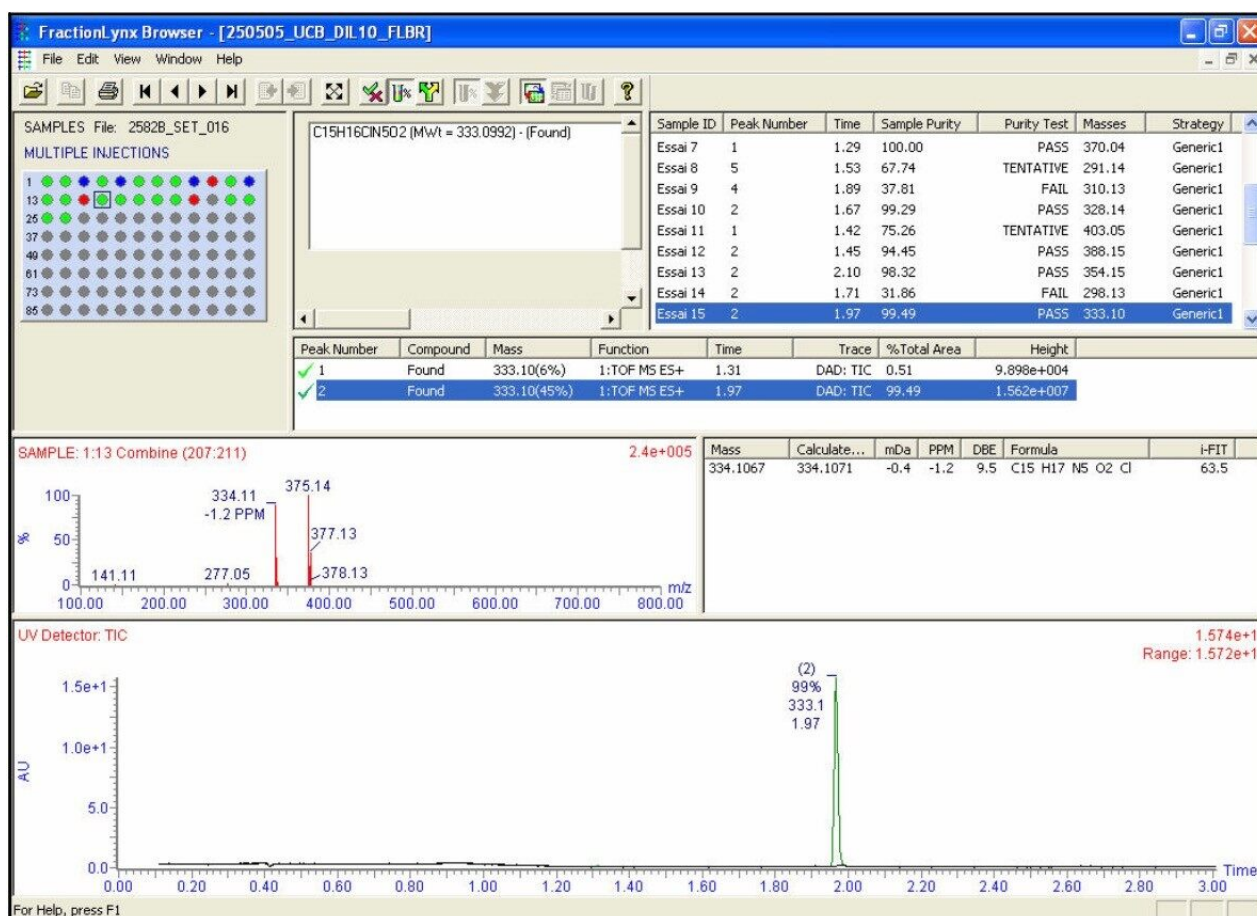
FractionLynx Browser - [250505_UCB_DIL10_FLBR]

File Edit View Window Help

SAMPLES File: 2582B_SET_016
MULTIPLE INJECTIONS

1
13
25
37
49
61
73
85

C15H16ClN5O2 (MWt = 333.0992) - (Found)

| Sample ID | Peak Number | Time | Sample Purity | Purity Test | Masses | Strategy |
|---|---|---|---|---|---|---|
| Essai 7 | 1 | 1.29 | 100.00 | PASS | 370.04 | Generic1 |
| Essai 8 | 5 | 1.53 | 67.74 | TENTATIVE | 291.14 | Generic1 |
| Essai 9 | 4 | 1.89 | 37.81 | FAIL | 310.13 | Generic1 |
| Essai 10 | 2 | 1.67 | 99.29 | PASS | 328.14 | Generic1 |
| Essai 11 | 1 | 1.42 | 75.26 | TENTATIVE | 403.05 | Generic1 |
| Essai 12 | 2 | 1.45 | 94.45 | PASS | 388.15 | Generic1 |
| Essai 13 | 2 | 2.10 | 98.32 | PASS | 354.15 | Generic1 |
| Essai 14 | 2 | 1.71 | 31.86 | FAIL | 298.13 | Generic1 |
| Essai 15 | 2 | 1.97 | 99.49 | PASS | 333.10 | Generic1 |

| Peak Number | Compound | Mass | Function | Time | Trace | %Total Area | Height |
|---|---|---|---|---|---|---|---|
| 1 | Found | 333.10(6%) | 1:TOF MS ES+ | 1.31 | DAD: TIC | 0.51 | 9.898e+004 |
| 2 | Found | 333.10(45%) | 1:TOF MS ES+ | 1.97 | DAD: TIC | 99.49 | 1.562e+007 |

SAMPLE: 1:13 Combine (207:211)
2.4e+005
100
%
50
0
334.11
-1.2 PPM
375.14
377.13
378.13
141.11
277.05
100.00 200.00 300.00 400.00 500.00 600.00 700.00 800.00 m/z

| Mass | Calculate... | mDa | PPM | DBE | Formula | i-FIT |
|---|---|---|---|---|---|---|
| 334.1067 | 334.1071 | -0.4 | -1.2 | 9.5 | C15 H17 N5 O2 Cl | 63.5 |

UV Detector: TIC
1.574e+1
Range: 1.572e+1
(2)
99%
333.1
1.97
1.5e+1
1.0e+1
AU
5.0
0.0
0.00 0.20 0.40 0.60 0.80 1.00 1.20 1.40 1.60 1.80 2.00 2.20 2.40 2.60 2.80 3.00 Time

For Help, press F1